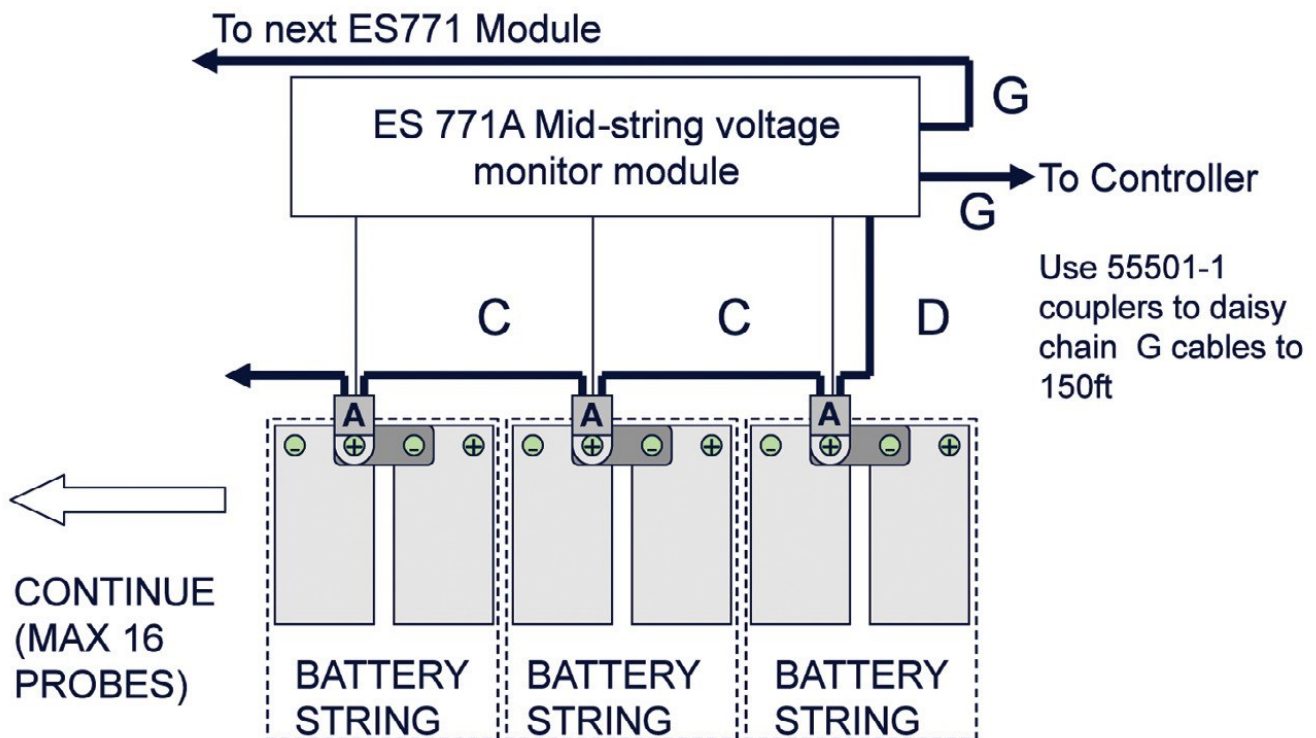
To next ES771 Module

G

ES 771A Mid-string voltage monitor module

To Controller

G

Use 55501-1 couplers to daisy chain G cables to 150ft

C

C

D

A

A

A

⊖ ⊕ ⊖ ⊕

⊖ ⊕ ⊖ ⊕

⊖ ⊕ ⊖ ⊕

CONTINUE (MAX 16 PROBES)

BATTERY STRING

BATTERY STRING

BATTERY STRING